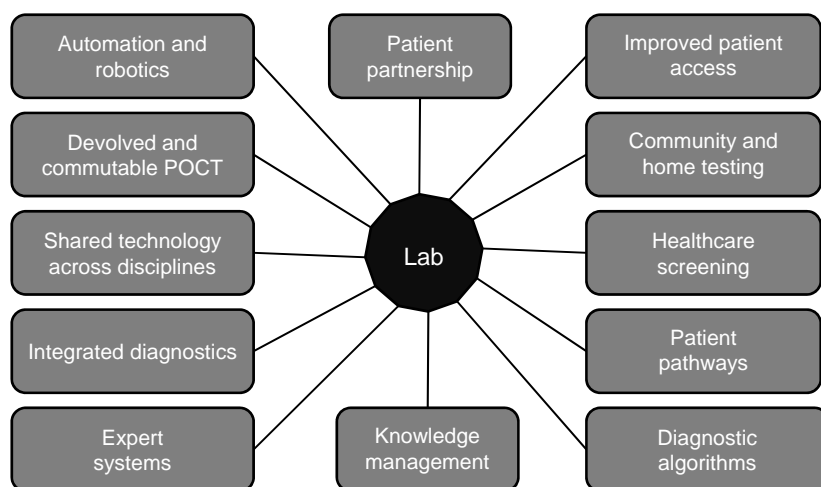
Automation and robotics

Patient partnership

Improved patient access

Devolved and commutable POCT

Community and home testing

Shared technology across disciplines

Lab

Healthcare screening

Integrated diagnostics

Patient pathways

Expert systems

Knowledge management

Diagnostic algorithms